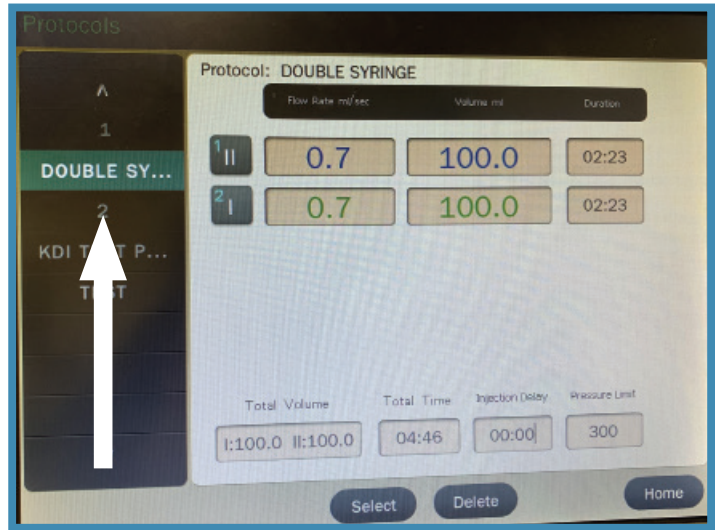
Protocols

^
1
DOUBLE SY...
2
KDI T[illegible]T P...
T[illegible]T

Protocol: DOUBLE SYRINGE

| | Flow Rate ml/sec | Volume ml | Duration |
|---|---|---|---|
| 1 II | 0.7 | 100.0 | 02:23 |
| 2 I | 0.7 | 100.0 | 02:23 |

Total Volume
I:100.0 II:100.0

Total Time
04:46

Injection Delay
00:00

Pressure Limit
300

Select
Delete
Home